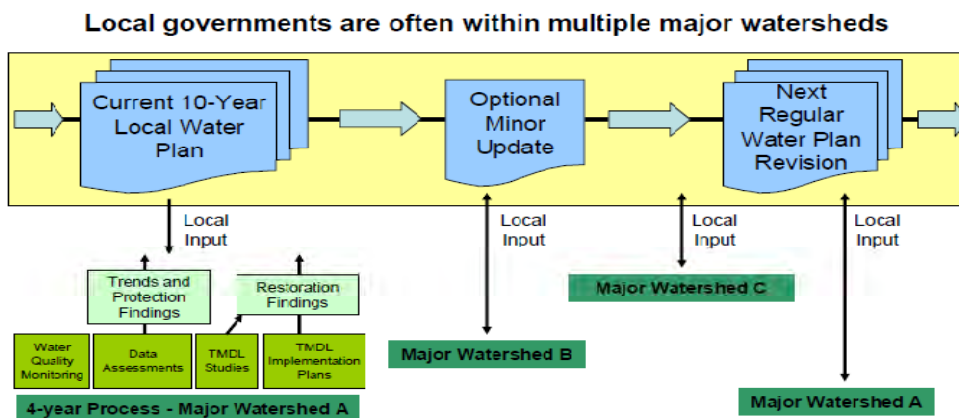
Local governments are often within multiple major watersheds

Current 10-Year Local Water Plan

Optional Minor Update

Next Regular Water Plan Revision

Local Input

Local Input

Local Input

Local Input

Trends and Protection Findings

Restoration Findings

Major Watershed C

Water Quality Monitoring

Data Assessments

TMDL Studies

TMDL Implementation Plans

Major Watershed B

4-year Process - Major Watershed A

Major Watershed A